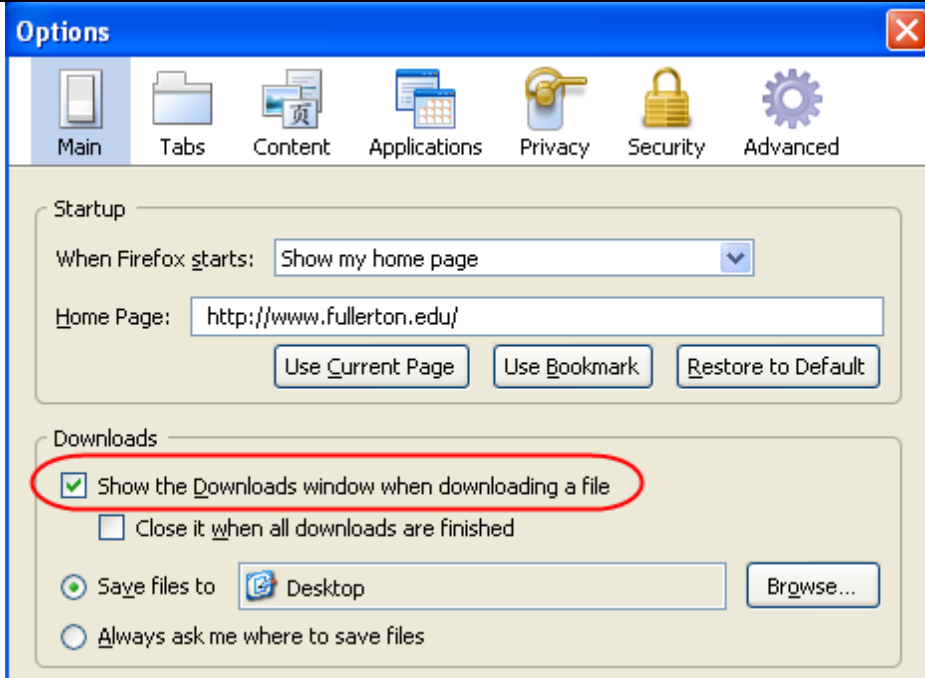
Options

Main Tabs Content Applications Privacy Security Advanced

Startup

When Firefox starts: Show my home page

Home Page: http://www.fullerton.edu/

Use Current Page Use Bookmark Restore to Default

Downloads

Show the Downloads window when downloading a file

Close it when all downloads are finished

Save files to Desktop Browse...

Always ask me where to save files